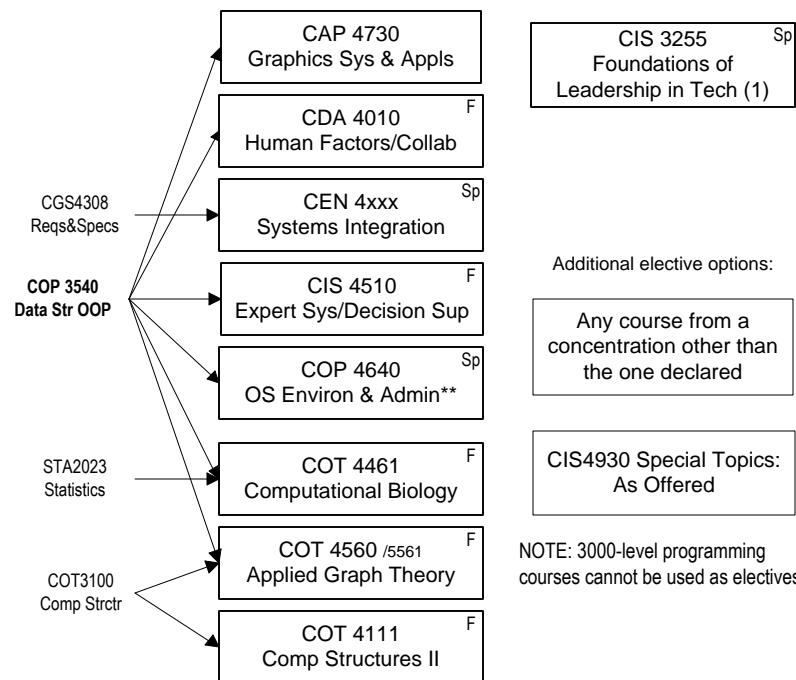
CAP 4730
Graphics Sys & Appls

CDA 4010
Human Factors/Collab
F

CGS4308
Reqs&Specs

CEN 4xxx
Systems Integration
Sp

COP 3540
Data Str OOP

CIS 4510
Expert Sys/Decision Sup
F

COP 4640
OS Environ & Admin**
Sp

STA2023
Statistics

COT 4461
Computational Biology
F

COT 4560 /5561
Applied Graph Theory
F

COT3100
Comp Strctr

COT 4111
Comp Structures II
F

CIS 3255
Foundations of
Leadership in Tech (1)
Sp

Additional elective options:

Any course from a concentration other than the one declared

CIS4930 Special Topics:
As Offered

NOTE: 3000-level programming courses cannot be used as electives